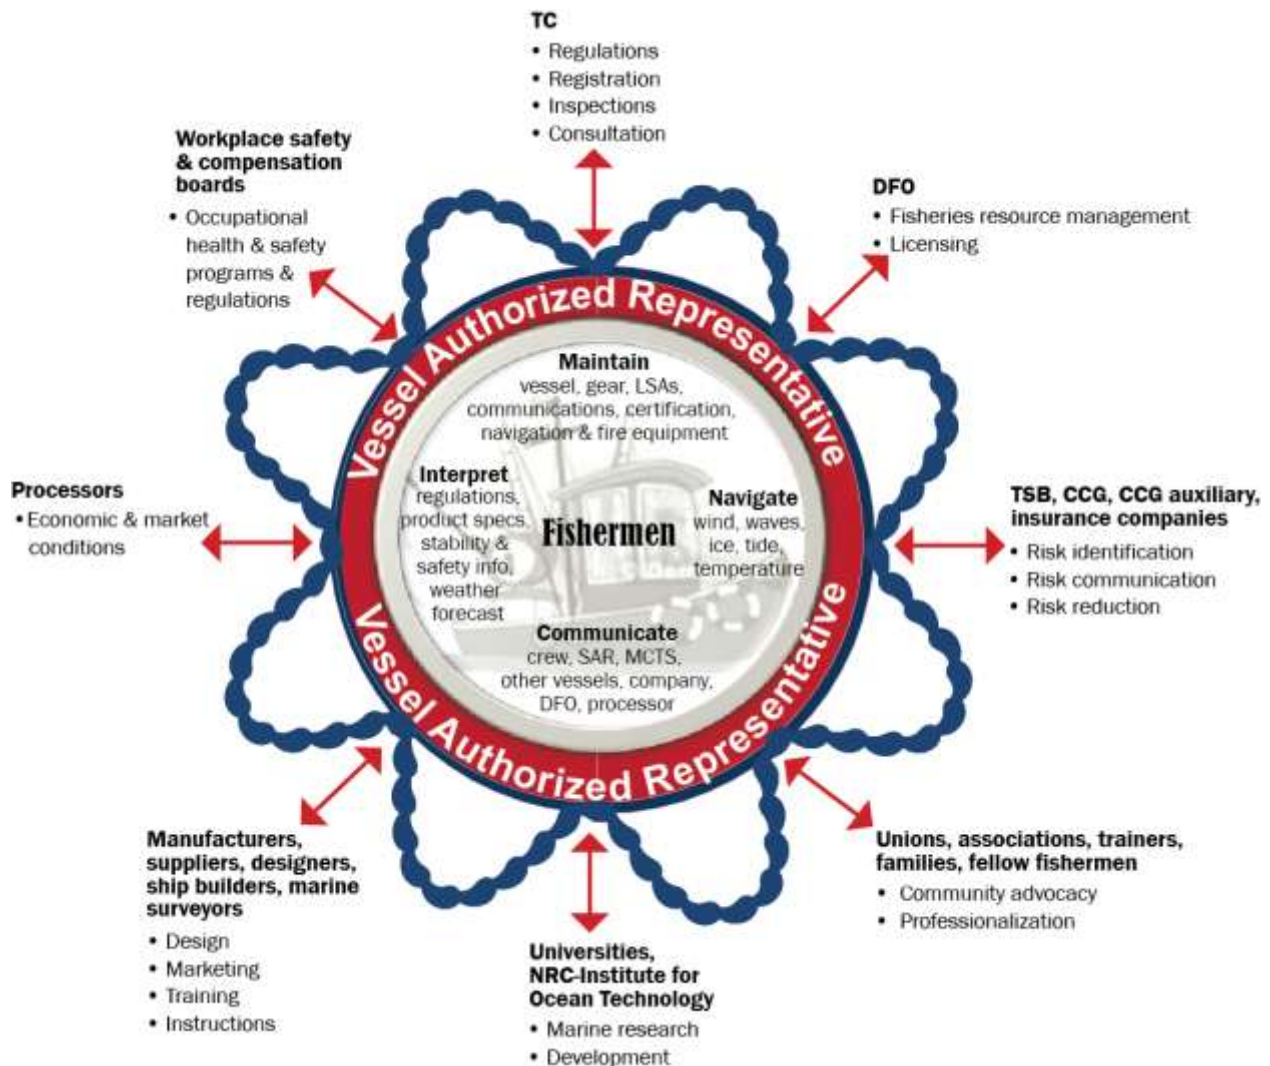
TC
• Regulations
• Registration
• Inspections
• Consultation

Workplace safety & compensation boards
• Occupational health & safety programs & regulations

DFO
• Fisheries resource management
• Licensing

Vessel Authorized Representative

Maintain
vessel, gear, LSAs, communications, certification, navigation & fire equipment

Interpret
regulations, product specs, stability & safety info, weather forecast

Fishermen

Navigate
wind, waves, ice, tide, temperature

Communicate
crew, SAR, MCTS, other vessels, company, DFO, processor

Vessel Authorized Representative

Processors
• Economic & market conditions

TSB, CCG, CCG auxiliary, insurance companies
• Risk identification
• Risk communication
• Risk reduction

Manufacturers, suppliers, designers, ship builders, marine surveyors
• Design
• Marketing
• Training
• Instructions

Unions, associations, trainers, families, fellow fishermen
• Community advocacy
• Professionalization

Universities, NRC-Institute for Ocean Technology
• Marine research
• Development